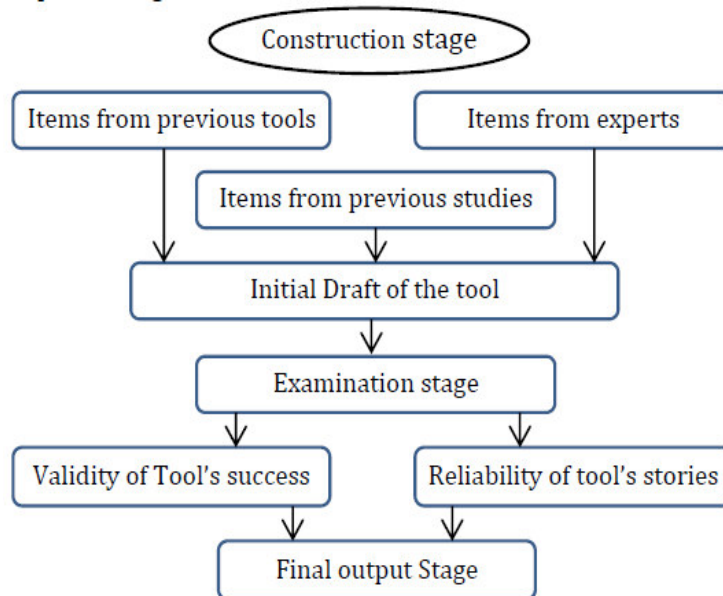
Construction stage

Items from previous tools

Items from experts

Items from previous studies

Initial Draft of the tool

Examination stage

Validity of Tool's success

Reliability of tool's stories

Final output Stage